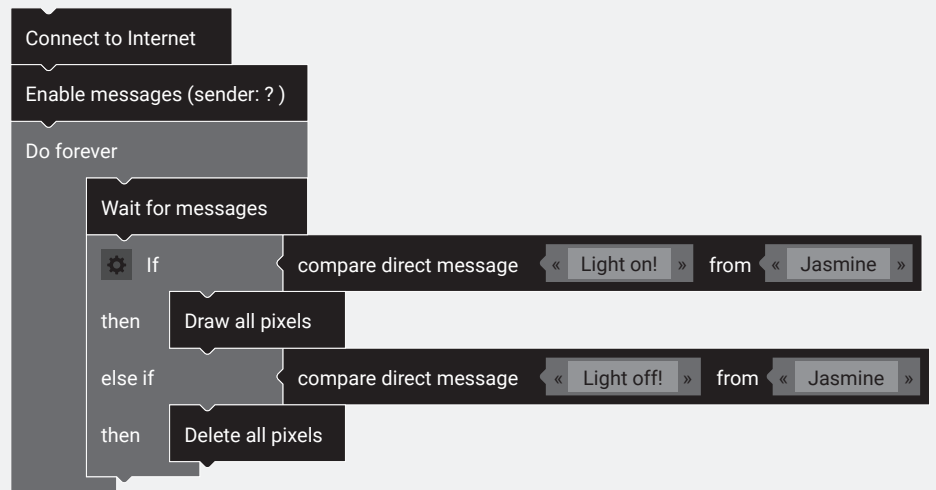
Connect to Internet

Enable messages (sender: ? )

Do forever

Wait for messages

If compare direct message « Light on! » from « Jasmine »

then Draw all pixels

else if compare direct message « Light off! » from « Jasmine »

then Delete all pixels